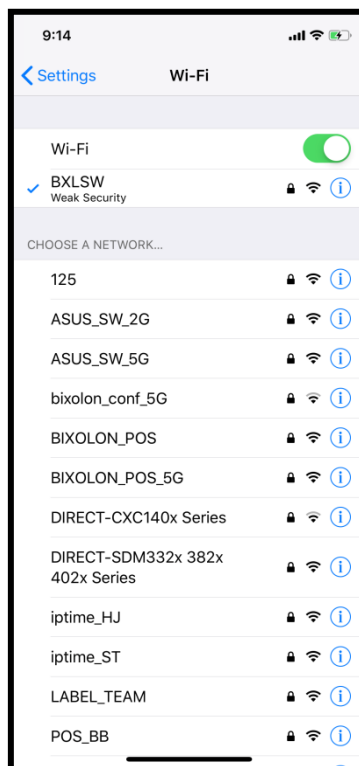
9:14

Settings Wi-Fi

Wi-Fi

✓ BXLSW
Weak Security

CHOOSE A NETWORK...

125

ASUS_SW_2G

ASUS_SW_5G

bixolon_conf_5G

BIXOLON_POS

BIXOLON_POS_5G

DIRECT-CXC140x Series

DIRECT-SDM332x 382x 402x Series

iptime_HJ

iptime_ST

LABEL_TEAM

POS_BB